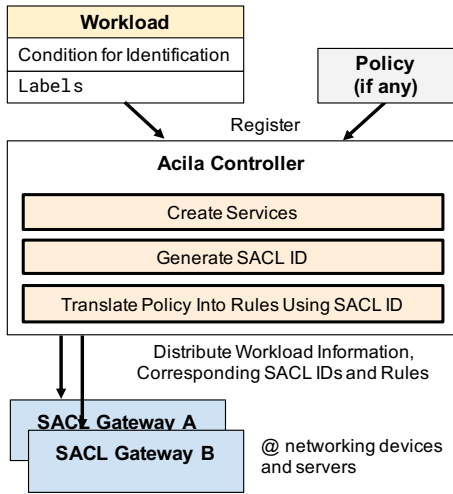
Workload

Condition for Identification

Labels

Policy (if any)

Register

Acila Controller

Create Services

Generate SACL ID

Translate Policy Into Rules Using SACL ID

Distribute Workload Information, Corresponding SACL IDs and Rules

SACL Gateway A

SACL Gateway B

@ networking devices and servers